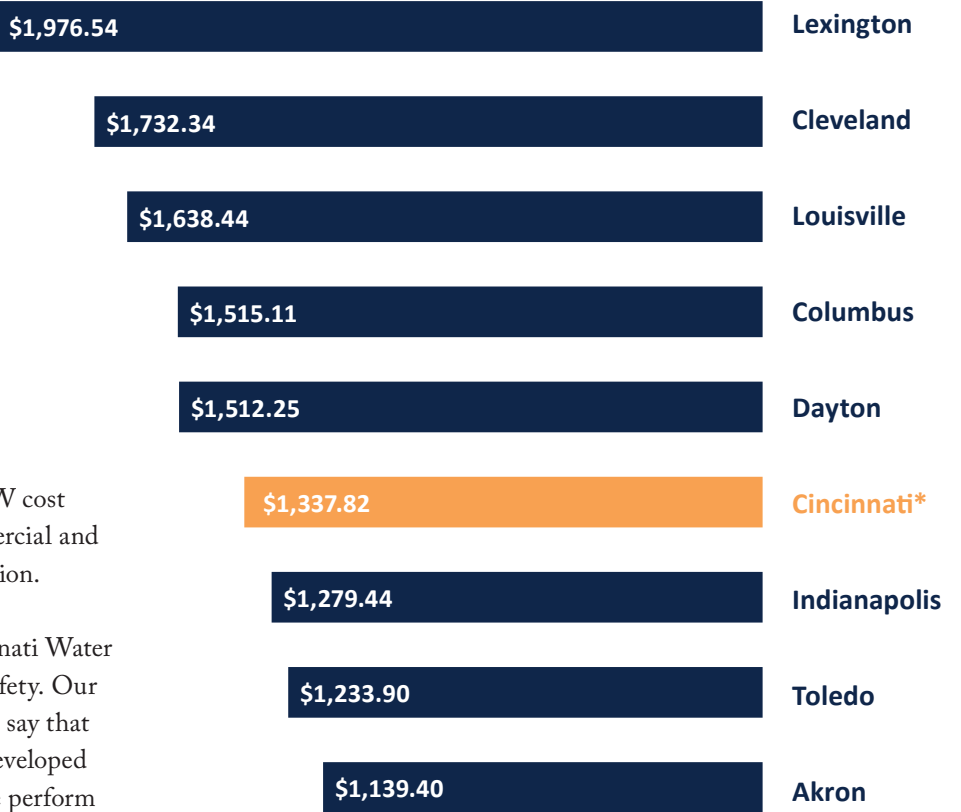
$1,976.54 Lexington

$1,732.34 Cleveland

$1,638.44 Louisville

$1,515.11 Columbus

$1,512.25 Dayton

$1,337.82 Cincinnati*

$1,279.44 Indianapolis

$1,233.90 Toledo

$1,139.40 Akron

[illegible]W cost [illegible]ercial and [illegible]ion.

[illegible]nati Water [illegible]fety. Our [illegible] say that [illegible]eveloped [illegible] perform